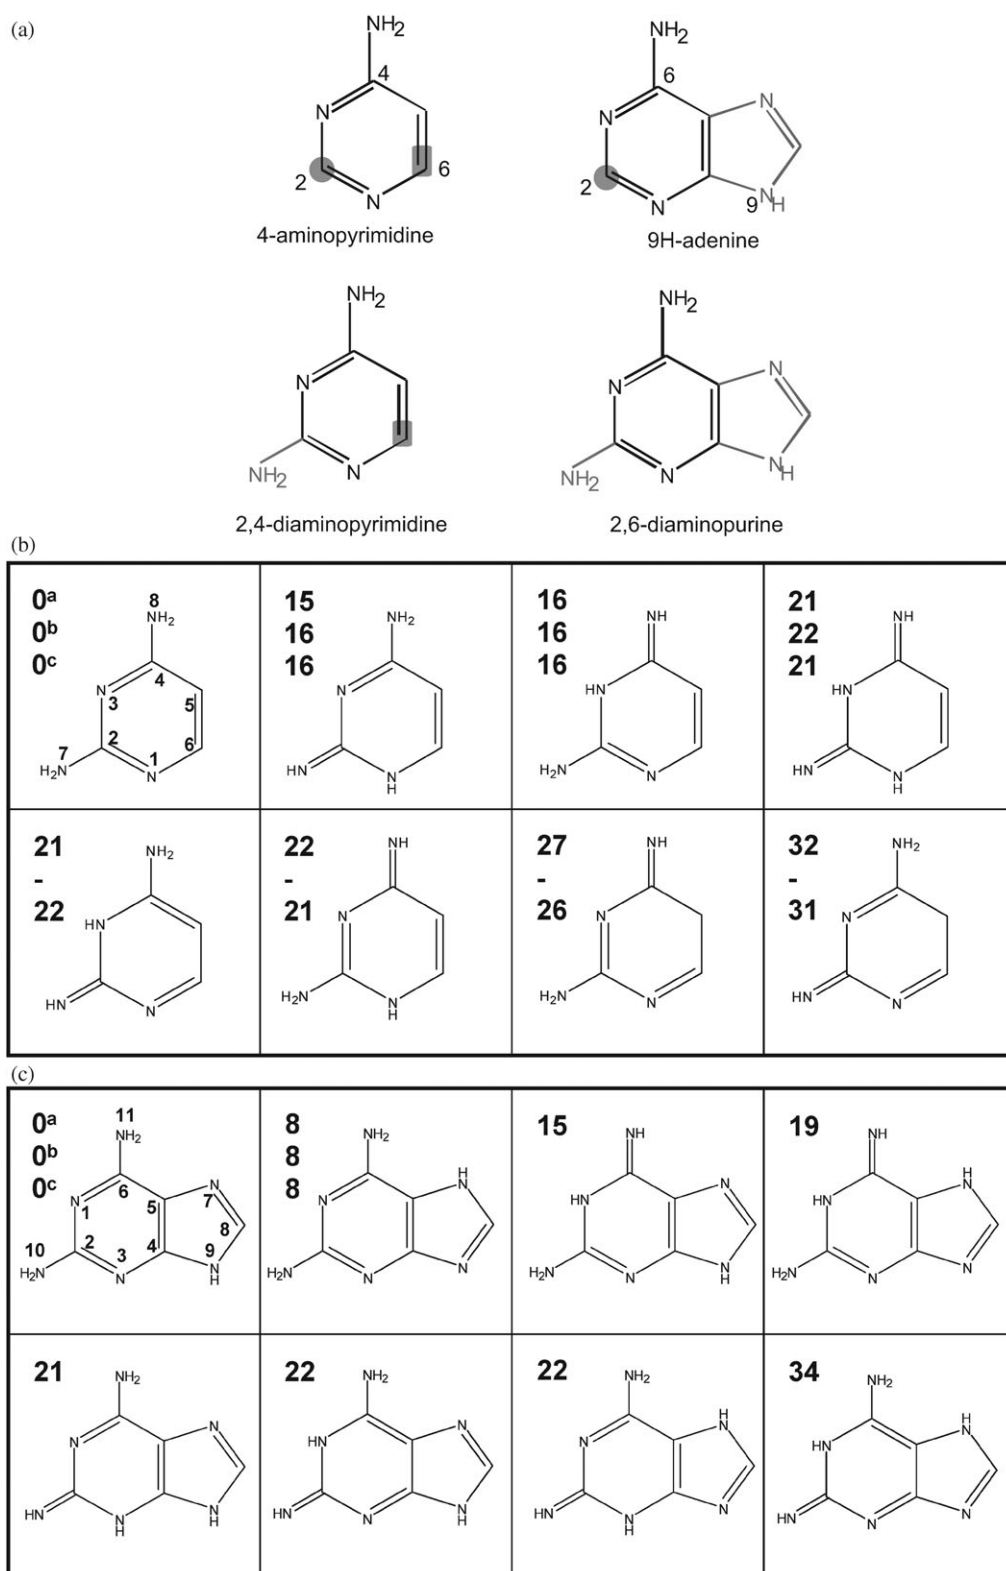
(a)

$NH_2$ 4 N 2 6 N
4-aminopyrimidine

$NH_2$ 6 N N 2 N 9 N H
9H-adenine

$NH_2$ N $NH_2$ N
2,4-diaminopyrimidine

$NH_2$ N N $NH_2$ N N H
2,6-diaminopurine

(b)

| $0^a$ $0^b$ $0^c$ 8 $NH_2$ N 3 4 5 7 2 6 $H_2N$ 1 N | 15 16 16 $NH_2$ N HN N H | 16 16 16 NH HN $H_2N$ N | 21 22 21 NH HN HN N H |
|---|---|---|---|
| 21 - 22 $NH_2$ HN HN N | 22 - 21 NH N $H_2N$ N H | 27 - 26 NH N $H_2N$ N | 32 - 31 $NH_2$ N HN N |

(c)

| $0^a$ $0^b$ $0^c$ 11 $NH_2$ N 6 5 7 1 8 10 2 4 9 3 $H_2N$ N N H | 8 8 8 $NH_2$ N H N $H_2N$ N N | 15 NH HN N $H_2N$ N N H | 19 NH HN H N $H_2N$ N N |
|---|---|---|---|
| 21 $NH_2$ N N HN N H N H | 22 $NH_2$ HN N HN N N H | 22 $NH_2$ N H N HN N H N | 34 $NH_2$ HN H N HN N N |